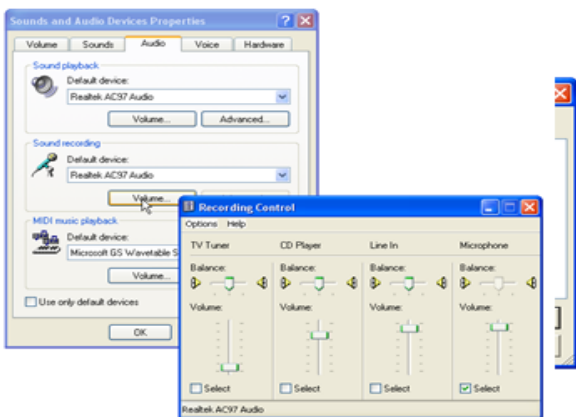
Sounds and Audio Devices Properties

Volume | Sounds | Audio | Voice | Hardware

Sound playback
Default device:
Realtek AC97 Audio
Volume... | Advanced...

Sound recording
Default device:
Realtek AC97 Audio
Volume...

MIDI music playback
Default device:
Microsoft GS Wavetable S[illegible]
Volume...

Use only default devices

OK

Recording Control
Options Help

TV Tuner
Balance:
Volume:
Select

CD Player
Balance:
Volume:
Select

Line In
Balance:
Volume:
Select

Microphone
Balance:
Volume:
Select

Realtek AC97 Audio